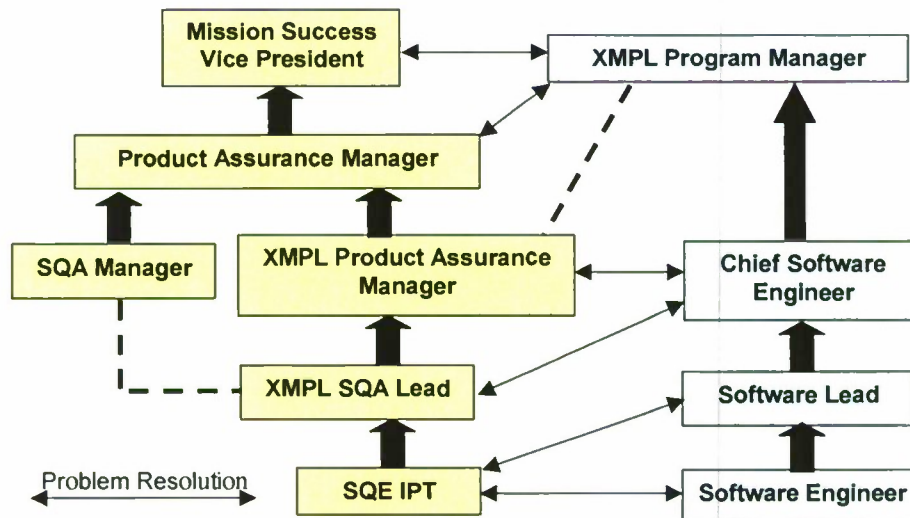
Mission Success Vice President

XMPL Program Manager

Product Assurance Manager

SQA Manager

XMPL Product Assurance Manager

Chief Software Engineer

XMPL SQA Lead

Software Lead

Problem Resolution

SQE IPT

Software Engineer